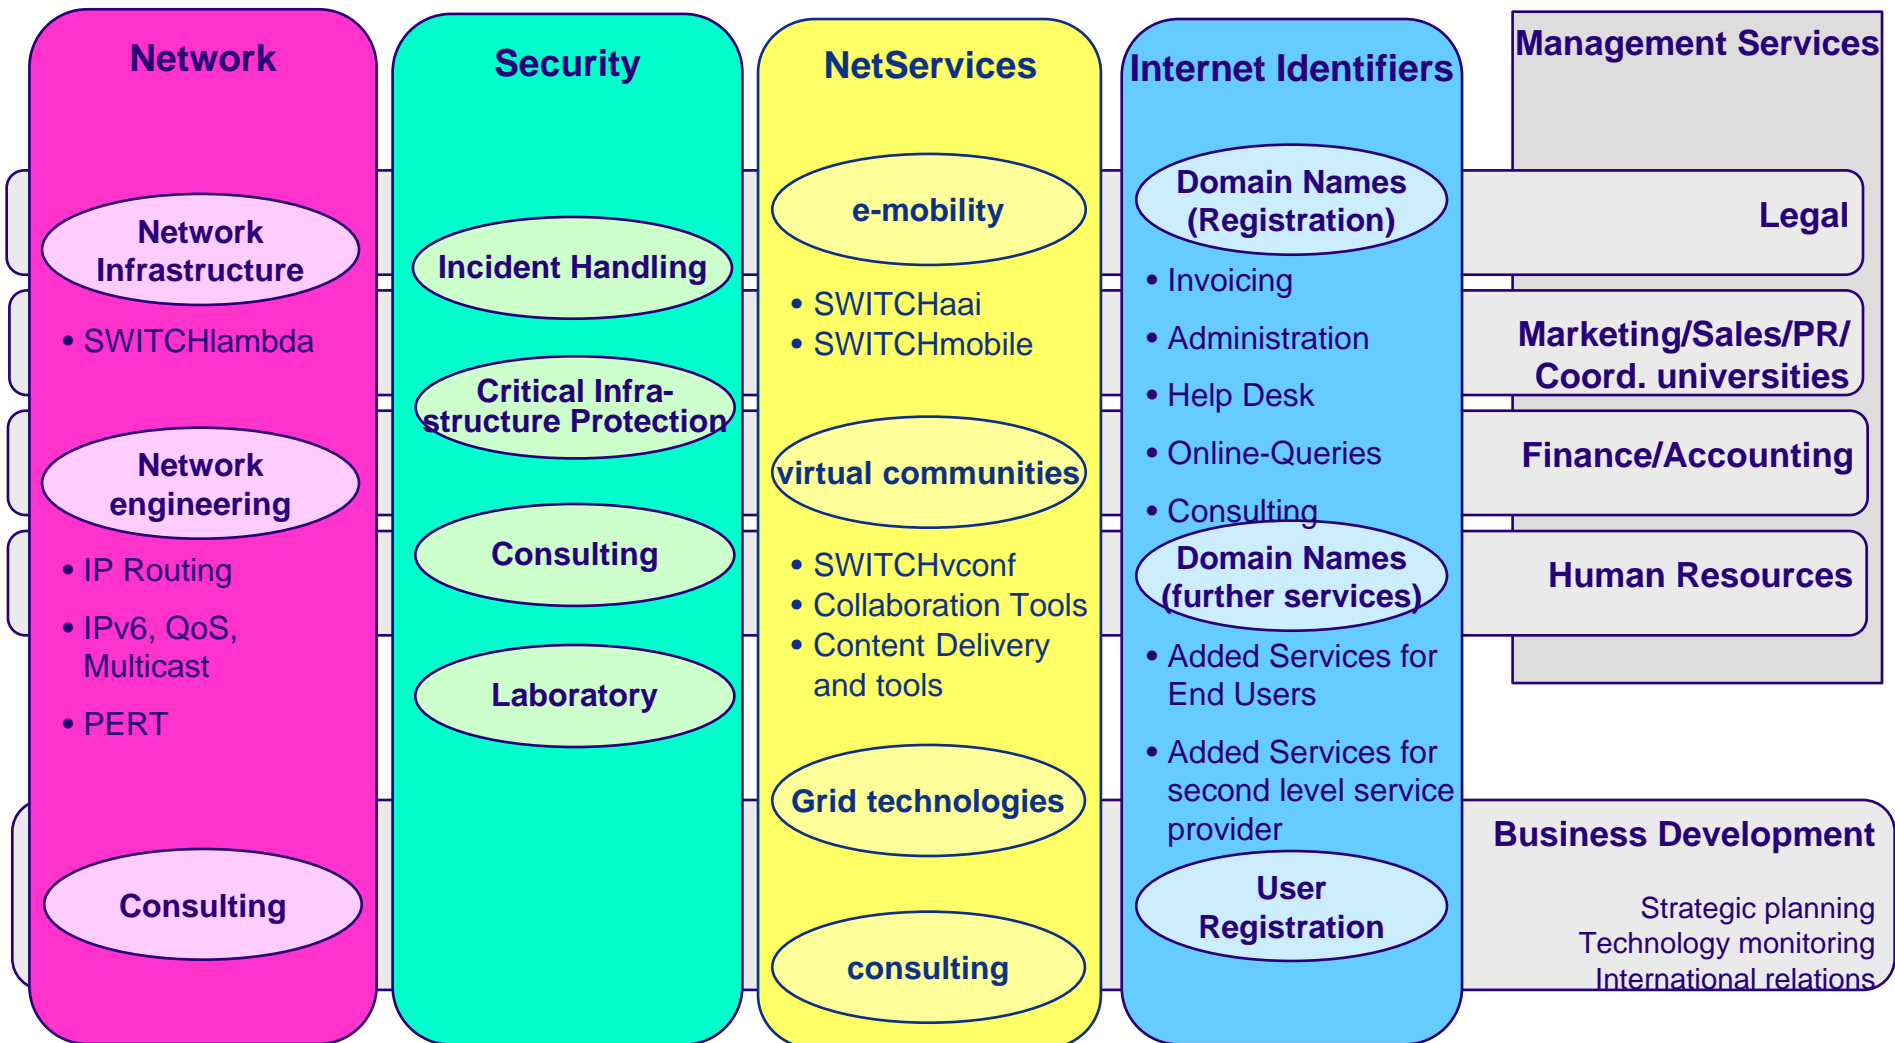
Network

Network Infrastructure

• SWITCHlambda

Network engineering

• IP Routing

• IPv6, QoS, Multicast

• PERT

Consulting

Security

Incident Handling

Critical Infrastructure Protection

Consulting

Laboratory

NetServices

e-mobility

• SWITCHaai
• SWITCHmobile

virtual communities

• SWITCHvconf
• Collaboration Tools
• Content Delivery and tools

Grid technologies

consulting

Internet Identifiers

Domain Names (Registration)

• Invoicing

• Administration

• Help Desk

• Online-Queries

• Consulting

Domain Names (further services)

• Added Services for End Users

• Added Services for second level service provider

User Registration

Management Services

Legal

Marketing/Sales/PR/ Coord. universities

Finance/Accounting

Human Resources

Business Development

Strategic planning
Technology monitoring
International relations